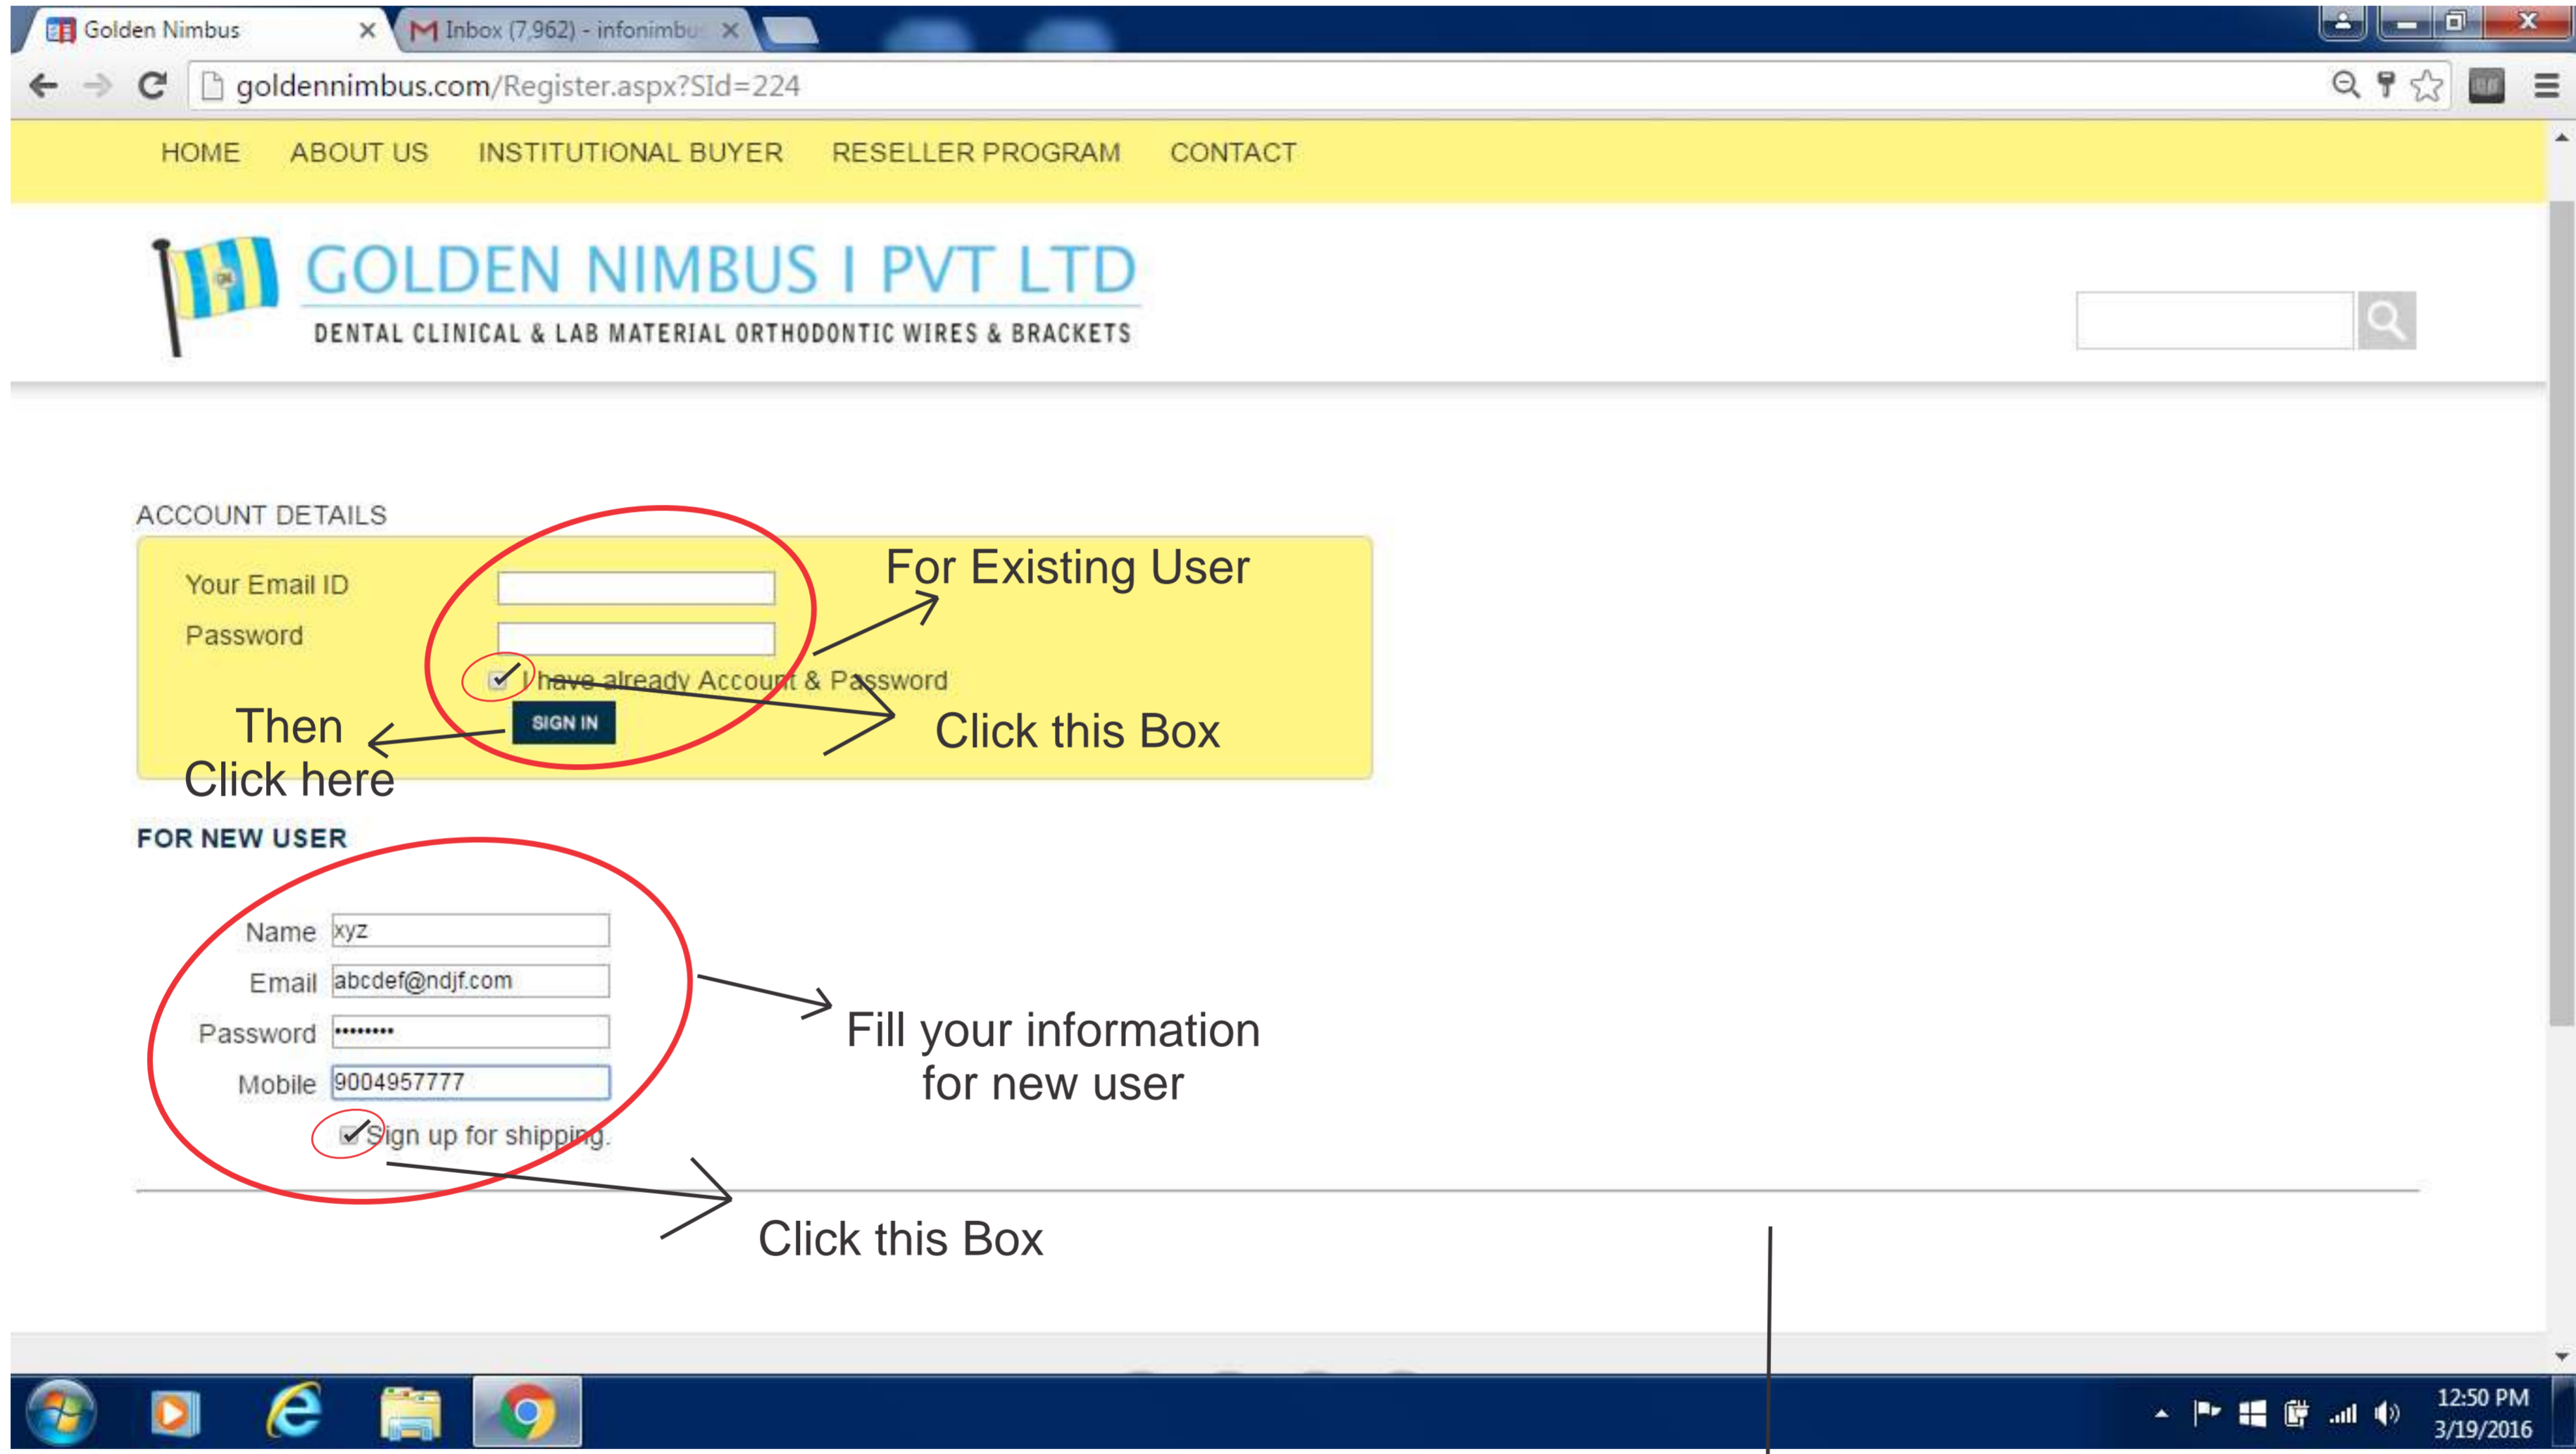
Golden Nimbus
Inbox (7,962) - infonimbu

goldennimbus.com/Register.aspx?SId=224

HOME ABOUT US INSTITUTIONAL BUYER RESELLER PROGRAM CONTACT

GOLDEN NIMBUS I PVT LTD
DENTAL CLINICAL & LAB MATERIAL ORTHODONTIC WIRES & BRACKETS

ACCOUNT DETAILS

Your Email ID
Password
I have already Account & Password
SIGN IN

For Existing User
Click this Box
Then Click here

FOR NEW USER

Name xyz
Email abcdef@ndjf.com
Password ••••••••
Mobile 9004957777
Sign up for shipping.

Fill your information for new user

Click this Box

12:50 PM
3/19/2016